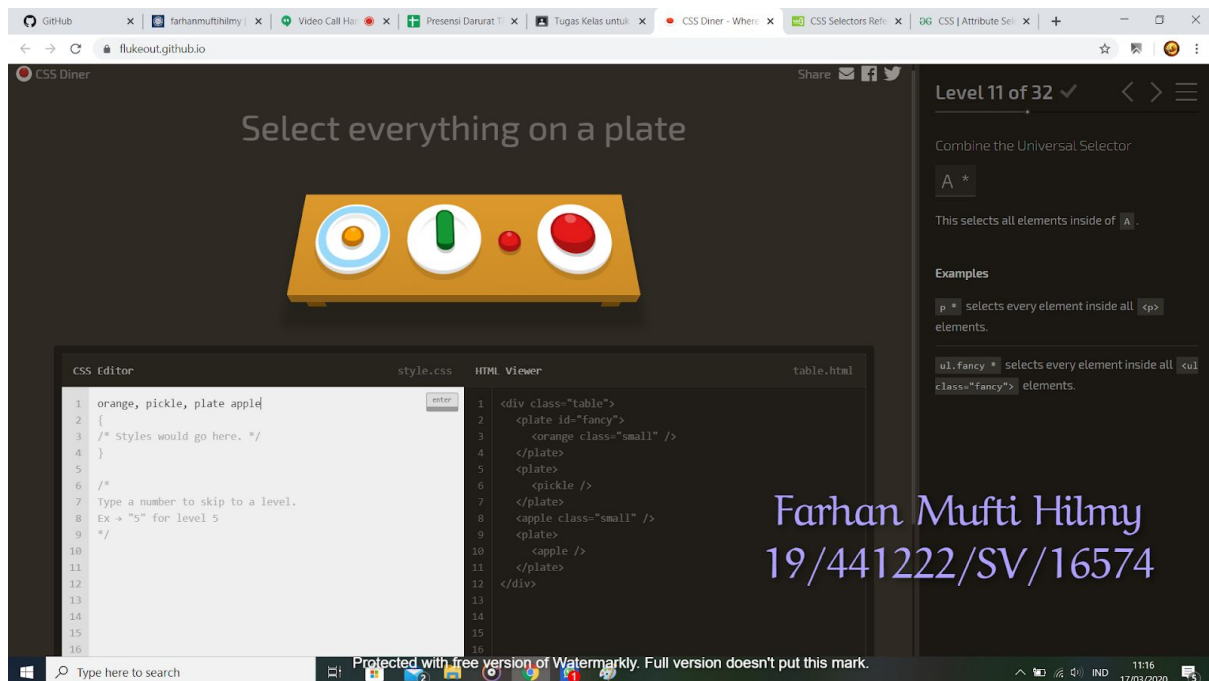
GitHub | farhanmuftihilmy | Video Call Ha | Presensi Darurat | Tugas Kelas untuk | CSS Diner - Where | CSS Selectors Refe | CSS | Attribute Sel | +

flukeout.github.io

CSS Diner

Share

Select everything on a plate

Level 11 of 32

Combine the Universal Selector

A *

This selects all elements inside of A.

Examples

p * selects every element inside all <p> elements.

ul.fancy * selects every element inside all <ul class="fancy"> elements.

CSS Editor style.css

enter

1 orange, pickle, plate apple
2 {
3 /* Styles would go here. */
4 }
5
6 /*
7 Type a number to skip to a level.
8 Ex → "5" for level 5
9 */
10
11
12
13
14
15
16

HTML Viewer table.html

1 <div class="table">
2 <plate id="fancy">
3 <orange class="small" />
4 </plate>
5 <plate>
6 <pickle />
7 </plate>
8 <apple class="small" />
9 <plate>
10 <apple />
11 </plate>
12 </div>
13
14
15
16

Farhan Mufti Hilmy
19/441222/SV/16574

Type here to search

Protected with free version of Watermarkly. Full version doesn't put this mark.

IND 11:16 17/03/2020